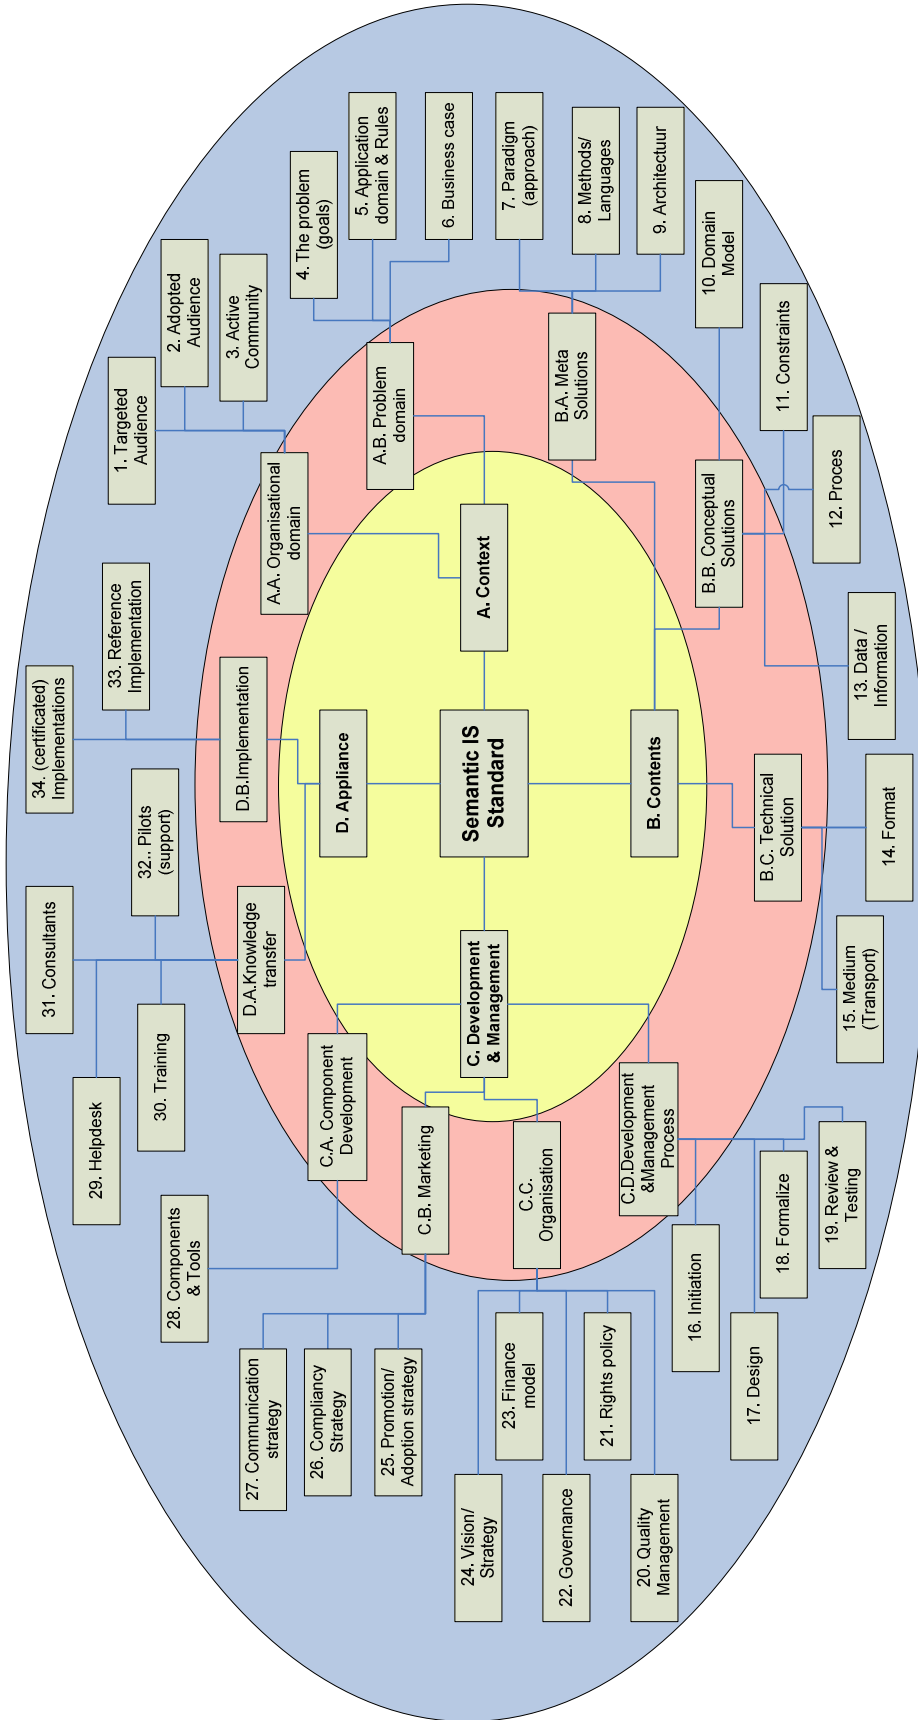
4. The problem (goals)

5. Application domain & Rules

6. Business case

7. Paradigm (approach)

8. Methods/ Languages

9. Architectuur

10. Domain Model

2. Adopted Audience

3. Active Community

11. Constraints

1. Targeted Audience

A.B. Problem domain

B.A. Meta Solutions

12. Proces

A.A. Organisational domain

A. Context

B.B. Conceptual Solutions

33. Reference Implementation

13. Data / Information

34. (certificated) Implementations

D.B.Implementation

D. Appliance

Semantic IS Standard

B. Contents

14. Format

B.C. Technical Solution

32. Pilots (support)

31. Consultants

D.A.Knowledge transfer

C. Development & Management

15. Medium (Transport)

30. Training

29. Helpdesk

C.A. Component Development

C.B. Marketing

C.C. Organisation

C.D.Development &Management Process

19. Review & Testing

18. Formalize

28. Components & Tools

16. Initiation

17. Design

23. Finance model

21. Rights policy

27. Communication strategy

26. Compliancy Strategy

25. Promotion/ Adoption strategy

24. Vision/ Strategy

22. Governance

20. Quality Management